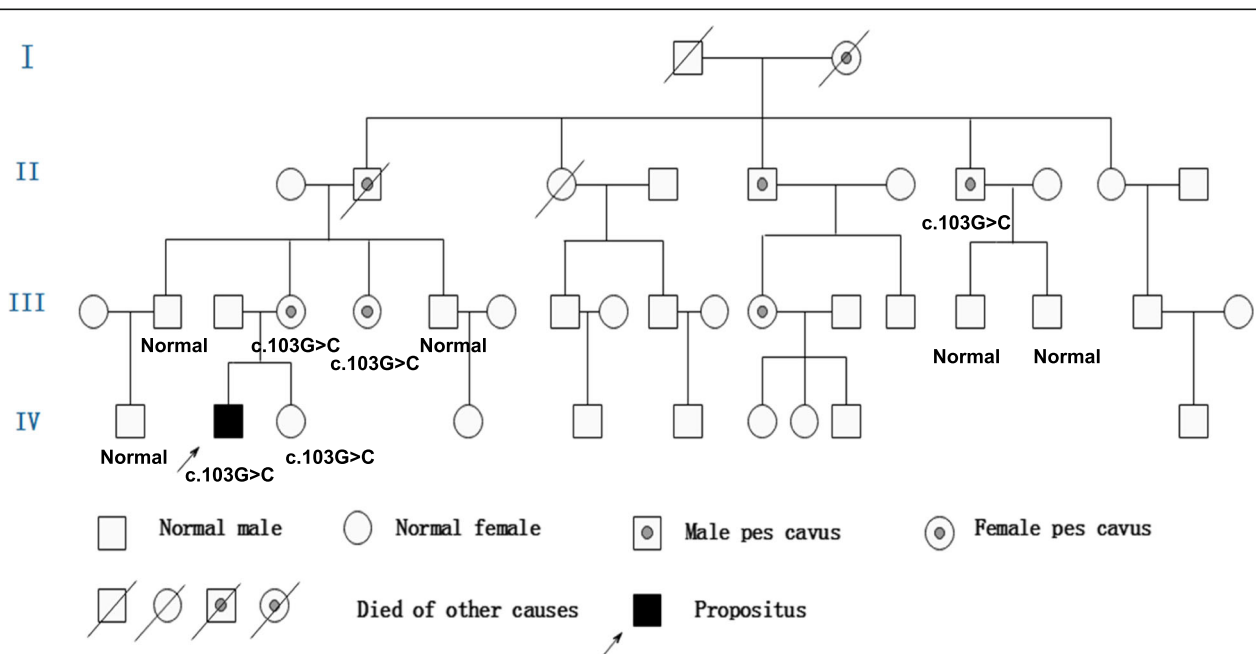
I

II

c.103G>C

III

Normal

c.103G>C

c.103G>C

Normal

Normal

Normal

IV

Normal

c.103G>C

c.103G>C

Normal male

Normal female

Male pes cavus

Female pes cavus

Died of other causes

Propositus